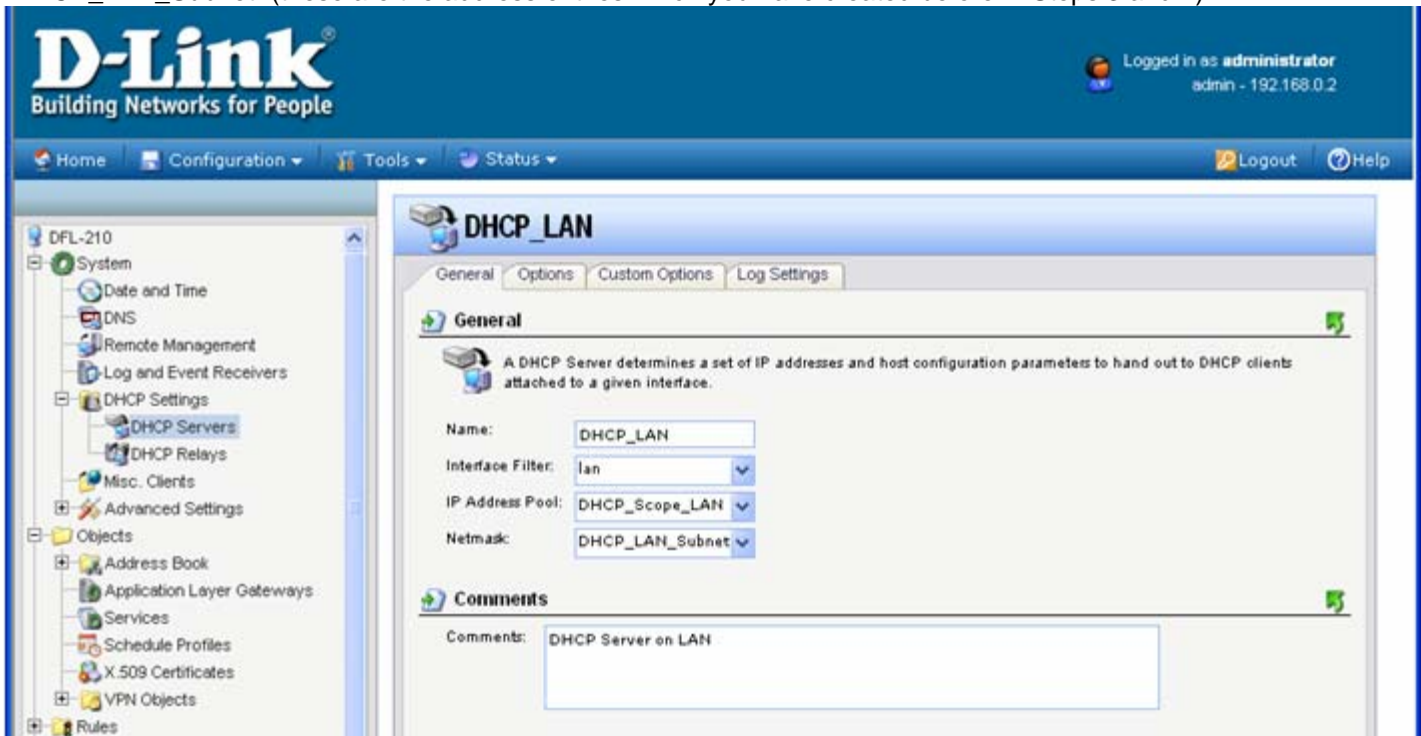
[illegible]

D-Link
Building Networks for People

Logged in as administrator
admin - 192.168.0.2

Home | Configuration | Tools | Status | Logout | Help

DFL-210
System
Date and Time
DNS
Remote Management
Log and Event Receivers
DHCP Settings
DHCP Servers
DHCP Relays
Misc. Clients
Advanced Settings
Objects
Address Book
Application Layer Gateways
Services
Schedule Profiles
X.509 Certificates
VPN Objects
Rules

DHCP_LAN

General | Options | Custom Options | Log Settings

General

A DHCP Server determines a set of IP addresses and host configuration parameters to hand out to DHCP clients attached to a given interface.

Name: DHCP_LAN
Interface Filter: lan
IP Address Pool: DHCP_Scope_LAN
Netmask: DHCP_LAN_Subnet

Comments

Comments: DHCP Server on LAN